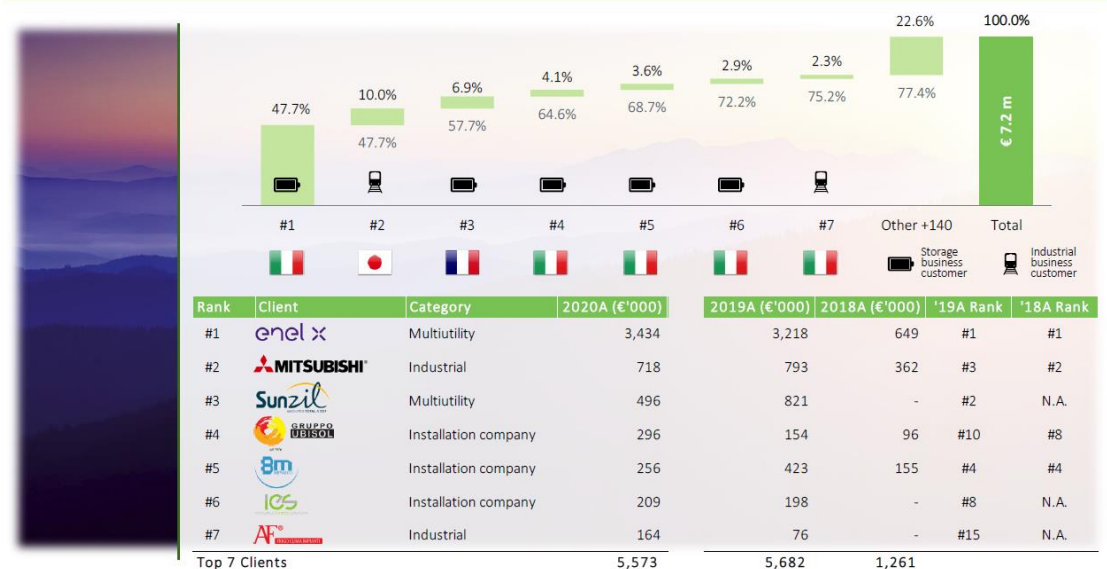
47.7%

10.0%
47.7%

6.9%
57.7%

4.1%
64.6%

3.6%
68.7%

2.9%
72.2%

2.3%
75.2%

22.6%
77.4%

100.0%
€ 7.2 m

#1 #2 #3 #4 #5 #6 #7 Other +140 Total

Storage business customer

Industrial business customer

| Rank | Client | Category | 2020A (€'000) | 2019A (€'000) | 2018A (€'000) | '19A Rank | '18A Rank |
|---|---|---|---|---|---|---|---|
| #1 | enel x | Multiutility | 3,434 | 3,218 | 649 | #1 | #1 |
| #2 | MITSUBISHI | Industrial | 718 | 793 | 362 | #3 | #2 |
| #3 | Sunzil | Multiutility | 496 | 821 | - | #2 | N.A. |
| #4 | GRUPPO UBISOL | Installation company | 296 | 154 | 96 | #10 | #8 |
| #5 | 8m | Installation company | 256 | 423 | 155 | #4 | #4 |
| #6 | IES | Installation company | 209 | 198 | - | #8 | N.A. |
| #7 | AF | Industrial | 164 | 76 | - | #15 | N.A. |
| Top 7 Clients | | | 5,573 | 5,682 | 1,261 | | |